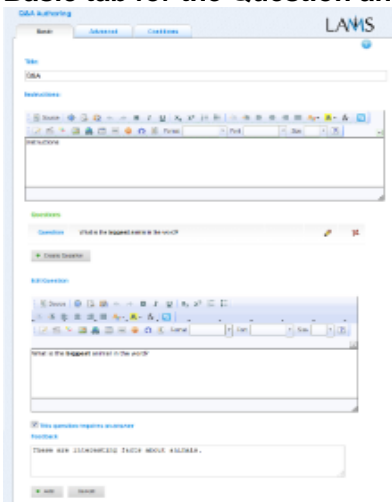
Basic tab for the question an

Q&A Authoring

LAMS

Basic

Advanced

Conditions

Title

Q&A

Instructions

Source

Format

Font

Size

Instructions

Questions

Question

What is the biggest animal in the world?

Create Question

Edit Question

Source

Format

Font

Size

What is the **biggest** animal in the world?

This question requires an answer

Feedback

These are interesting facts about animals.

Save

Cancel